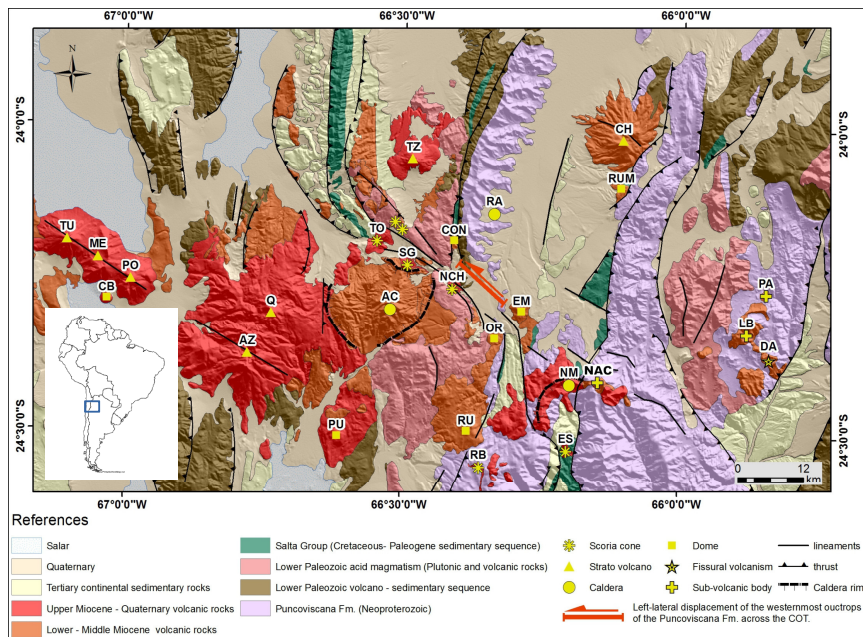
67°0'0"W
66°30'0"W
66°0'0"W
N
24°0'0"S
24°0'0"S
24°30'0"S
24°30'0"S
67°0'0"W
66°30'0"W
66°0'0"W
TZ
CH
RUM
RA
TO
CON
TU
ME
SG
PO
NCH
CB
EM
PA
Q
AC
OR
LB
AZ
DA
NM
NAC
PU
RU
ES
RB
0 12 km

References

Salar
Quaternary
Tertiary continental sedimentary rocks
Upper Miocene - Quaternary volcanic rocks
Lower - Middle Miocene volcanic rocks
Salta Group (Cretaceous- Paleogene sedimentary sequence)
Lower Paleozoic acid magmatism (Plutonic and volcanic rocks)
Lower Paleozoic volcano - sedimentary sequence
Puncoviscana Fm. (Neoproterozoic)
Scoria cone
Strato volcano
Caldera
Dome
Fissural volcanism
Sub-volcanic body
lineaments
thrust
Caldera rim
Left-lateral displacement of the westernmost outcrops of the Puncoviscana Fm. across the COT.